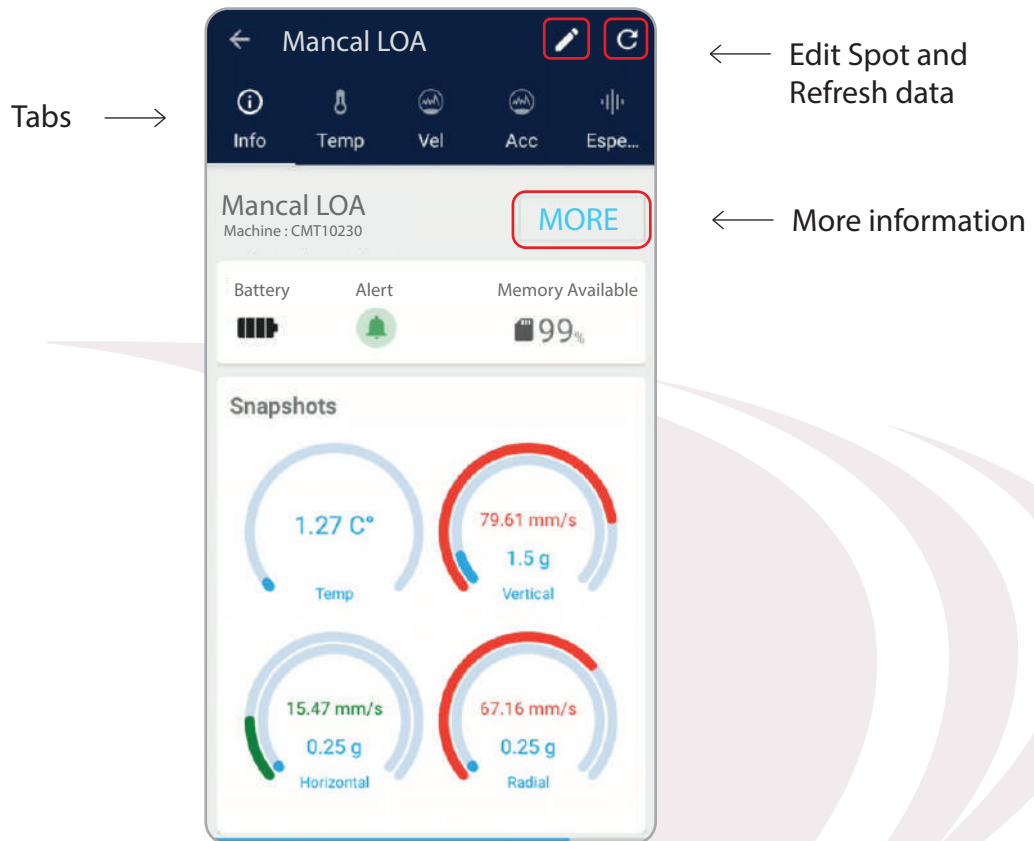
Mancal LOA

Edit Spot and Refresh data

Tabs

Info Temp Vel Acc Espe...

Mancal LOA
Machine : CMT10230

MORE

More information

Battery
Alert
Memory Available
99%

Snapshots

1.27 C°
Temp

79.61 mm/s
1.5 g
Vertical

15.47 mm/s
0.25 g
Horizontal

67.16 mm/s
0.25 g
Radial